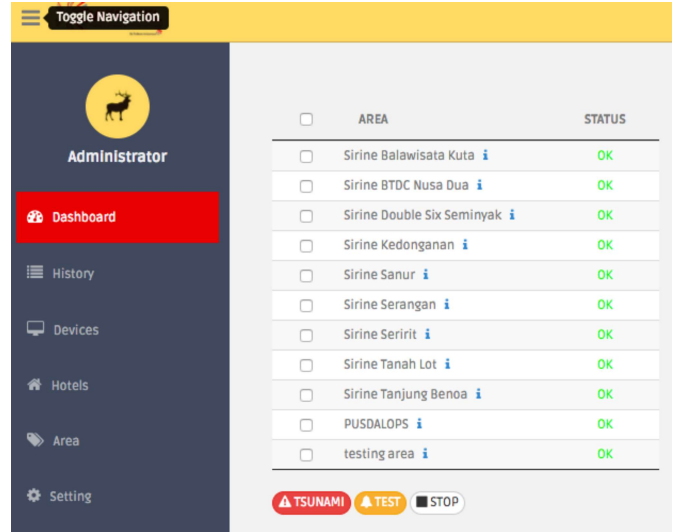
Toggle Navigation

Administrator

Dashboard

History

Devices

Hotels

Area

Setting

| | AREA | STATUS |
|---|---|---|
| | Sirine Balawisata Kuta | OK |
| | Sirine BTDC Nusa Dua | OK |
| | Sirine Double Six Seminyak | OK |
| | Sirine Kedonganan | OK |
| | Sirine Sanur | OK |
| | Sirine Serangan | OK |
| | Sirine Seririt | OK |
| | Sirine Tanah Lot | OK |
| | Sirine Tanjung Benoa | OK |
| | PUSDALOPS | OK |
| | testing area | OK |

TSUNAMI TEST STOP